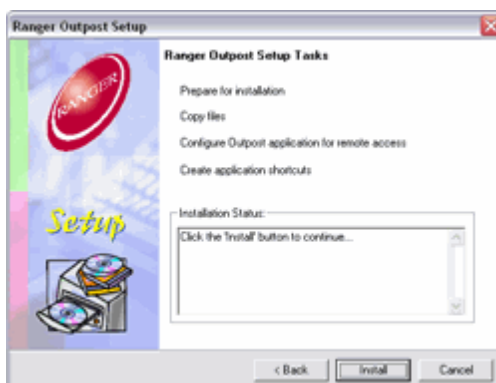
Ranger Outpost Setup

RANGER

Setup

Ranger Outpost Setup Tasks

Prepare for installation

Copy files

Configure Outpost application for remote access

Create application shortcuts

Installation Status:

Click the 'Install' button to continue...

< Back

Install

Cancel